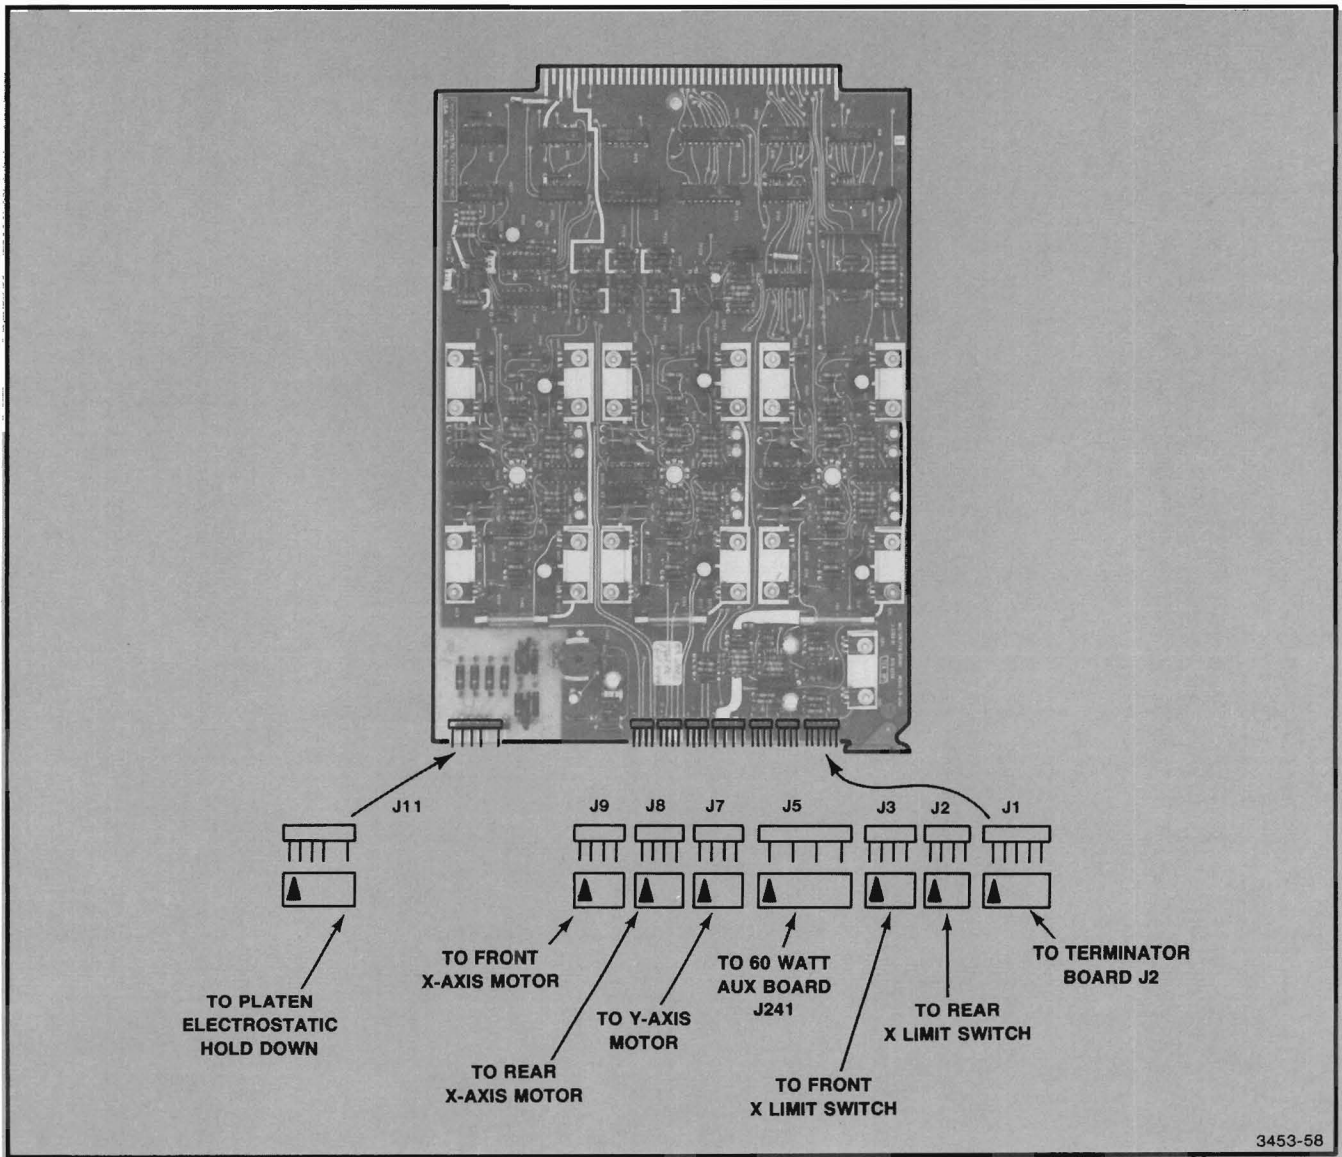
J11

J9 J8 J7 J5 J3 J2 J1

TO PLATEN ELECTROSTATIC HOLD DOWN

TO FRONT X-AXIS MOTOR

TO REAR X-AXIS MOTOR

TO Y-AXIS MOTOR

TO 60 WATT AUX BOARD J241

TO FRONT X LIMIT SWITCH

TO REAR X LIMIT SWITCH

TO TERMINATOR BOARD J2

3453-58